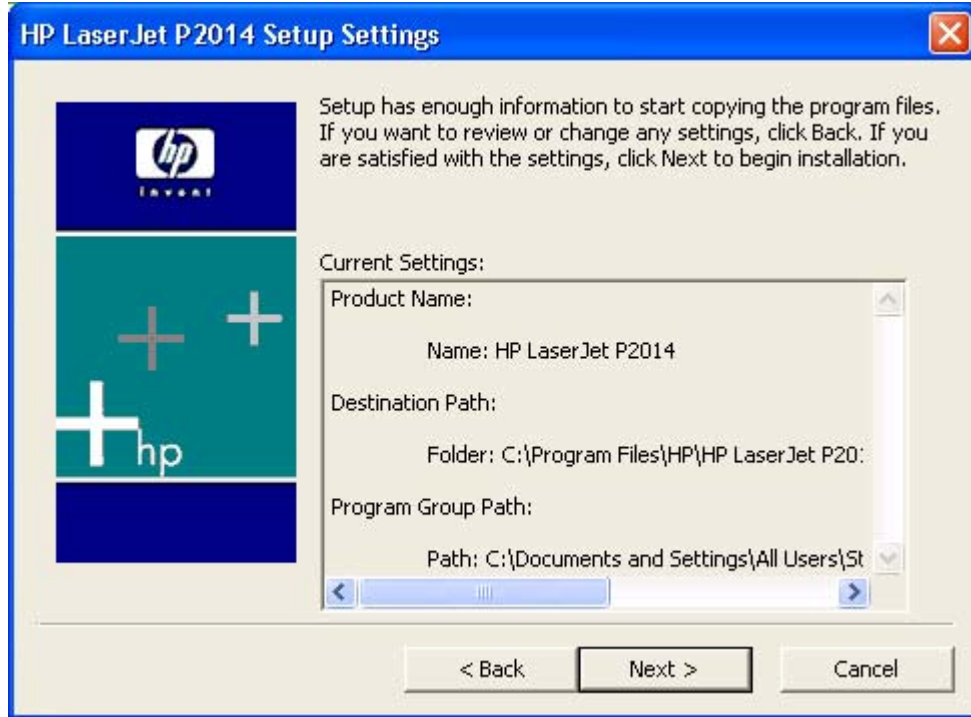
HP LaserJet P2014 Setup Settings

hp
invent

+ +
+ hp

Setup has enough information to start copying the program files. If you want to review or change any settings, click Back. If you are satisfied with the settings, click Next to begin installation.

Current Settings:

Product Name:

Name: HP LaserJet P2014

Destination Path:

Folder: C:\Program Files\HP\HP LaserJet P20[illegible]

Program Group Path:

Path: C:\Documents and Settings\All Users\St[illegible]

< Back

Next >

Cancel